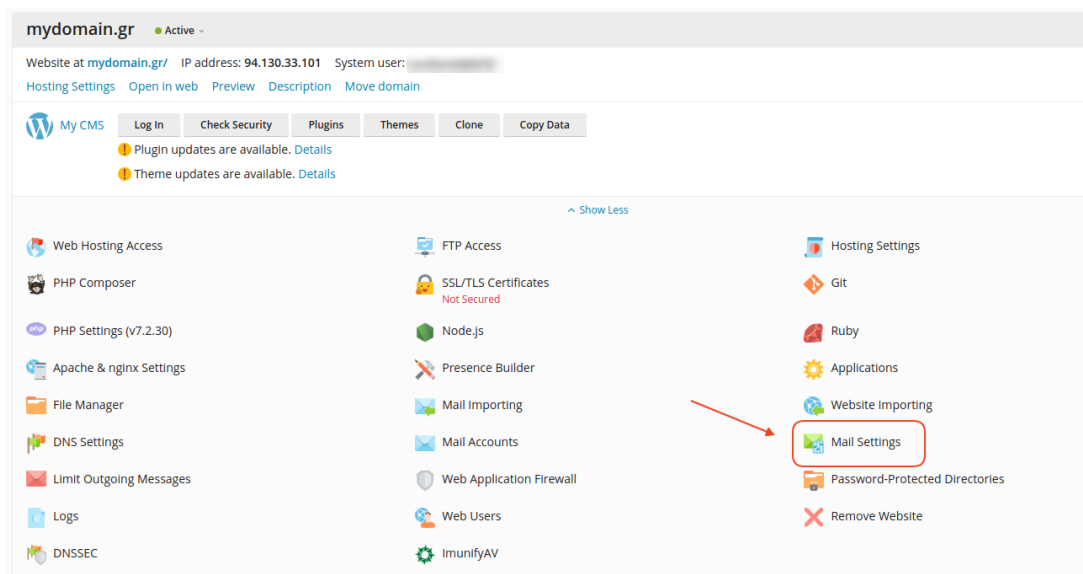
mydomain.gr Active

Website at mydomain.gr/ IP address: 94.130.33.101 System user: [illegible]

Hosting Settings Open in web Preview Description Move domain

My CMS Log In Check Security Plugins Themes Clone Copy Data

Plugin updates are available. Details

Theme updates are available. Details

Show Less

Web Hosting Access
PHP Composer
PHP Settings (v7.2.30)
Apache & nginx Settings
File Manager
DNS Settings
Limit Outgoing Messages
Logs
DNSSEC

FTP Access
SSL/TLS Certificates
Not Secured
Node.js
Presence Builder
Mail Importing
Mail Accounts
Web Application Firewall
Web Users
ImunifyAV

Hosting Settings
Git
Ruby
Applications
Website Importing
Mail Settings
Password-Protected Directories
Remove Website